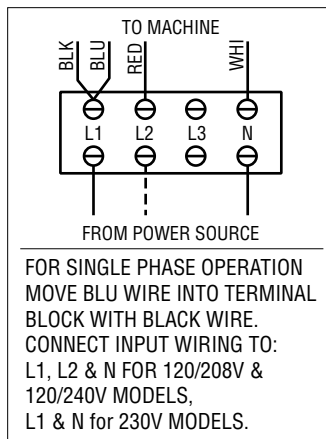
TO MACHINE

BLK BLU RED WHI

L1 L2 L3 N

FROM POWER SOURCE

FOR SINGLE PHASE OPERATION MOVE BLU WIRE INTO TERMINAL BLOCK WITH BLACK WIRE. CONNECT INPUT WIRING TO: L1, L2 & N FOR 120/208V & 120/240V MODELS, L1 & N for 230V MODELS.